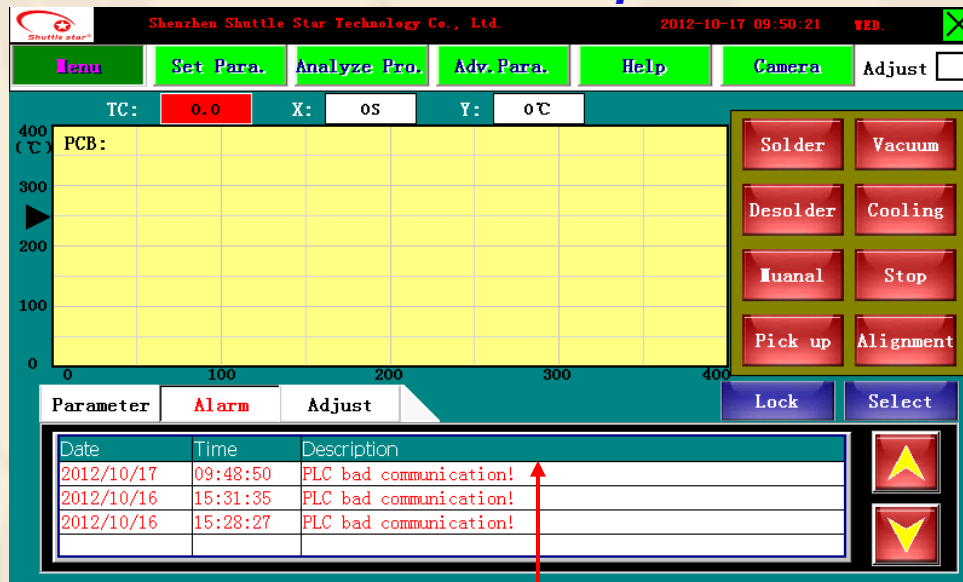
Shuttle star®

Shenzhen Shuttle Star Technology Co., Ltd.

2012-10-17 09:50:21 WED.

Menu | Set Para. | Analyze Pro. | Adv.Para. | Help | Camera | Adjust

TC: 0.0 X: 0S Y: 0℃

400 (℃)
PCB:
300
200
100
0
0 100 200 300 400

Solder | Vacuum
Desolder | Cooling
Muanal | Stop
Pick up | Alignment
Lock | Select

Parameter | Alarm | Adjust

| Date | Time | Description |
|---|---|---|
| 2012/10/17 | 09:48:50 | PLC bad communication! |
| 2012/10/16 | 15:31:35 | PLC bad communication! |
| 2012/10/16 | 15:28:27 | PLC bad communication! |
| | | |